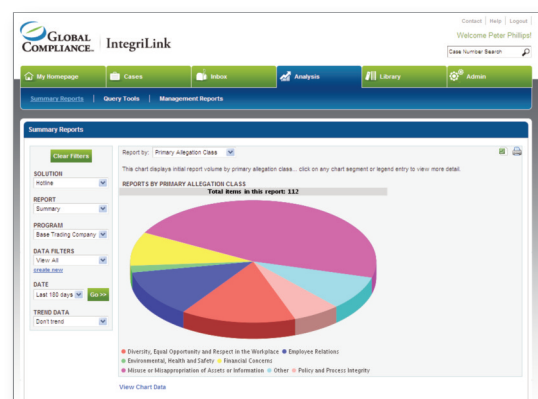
GLOBAL COMPLIANCE. IntegriLink

Contact | Help | Logout
Welcome Peter Phillips!
Case Number Search

My Homepage | Cases | Inbox | Analysis | Library | Admin

Summary Reports | Query Tools | Management Reports

Summary Reports

Clear Filters

SOLUTION
Hotline

REPORT
Summary

PROGRAM
Base Trading Company

DATA FILTERS
View All
create new

DATE
Last 180 days
Go >>

TREND DATA
Don't trend

Report by: Primary Allegation Class

This chart displays initial report volume by primary allegation class... click on any chart segment or legend entry to view more detail.

REPORTS BY PRIMARY ALLEGATION CLASS
Total Items in this report: 112

Diversity, Equal Opportunity and Respect in the Workplace
Employee Relations
Environmental, Health and Safety
Financial Concerns
Misuse or Misappropriation of Assets or Information
Other
Policy and Process Integrity

View Chart Data